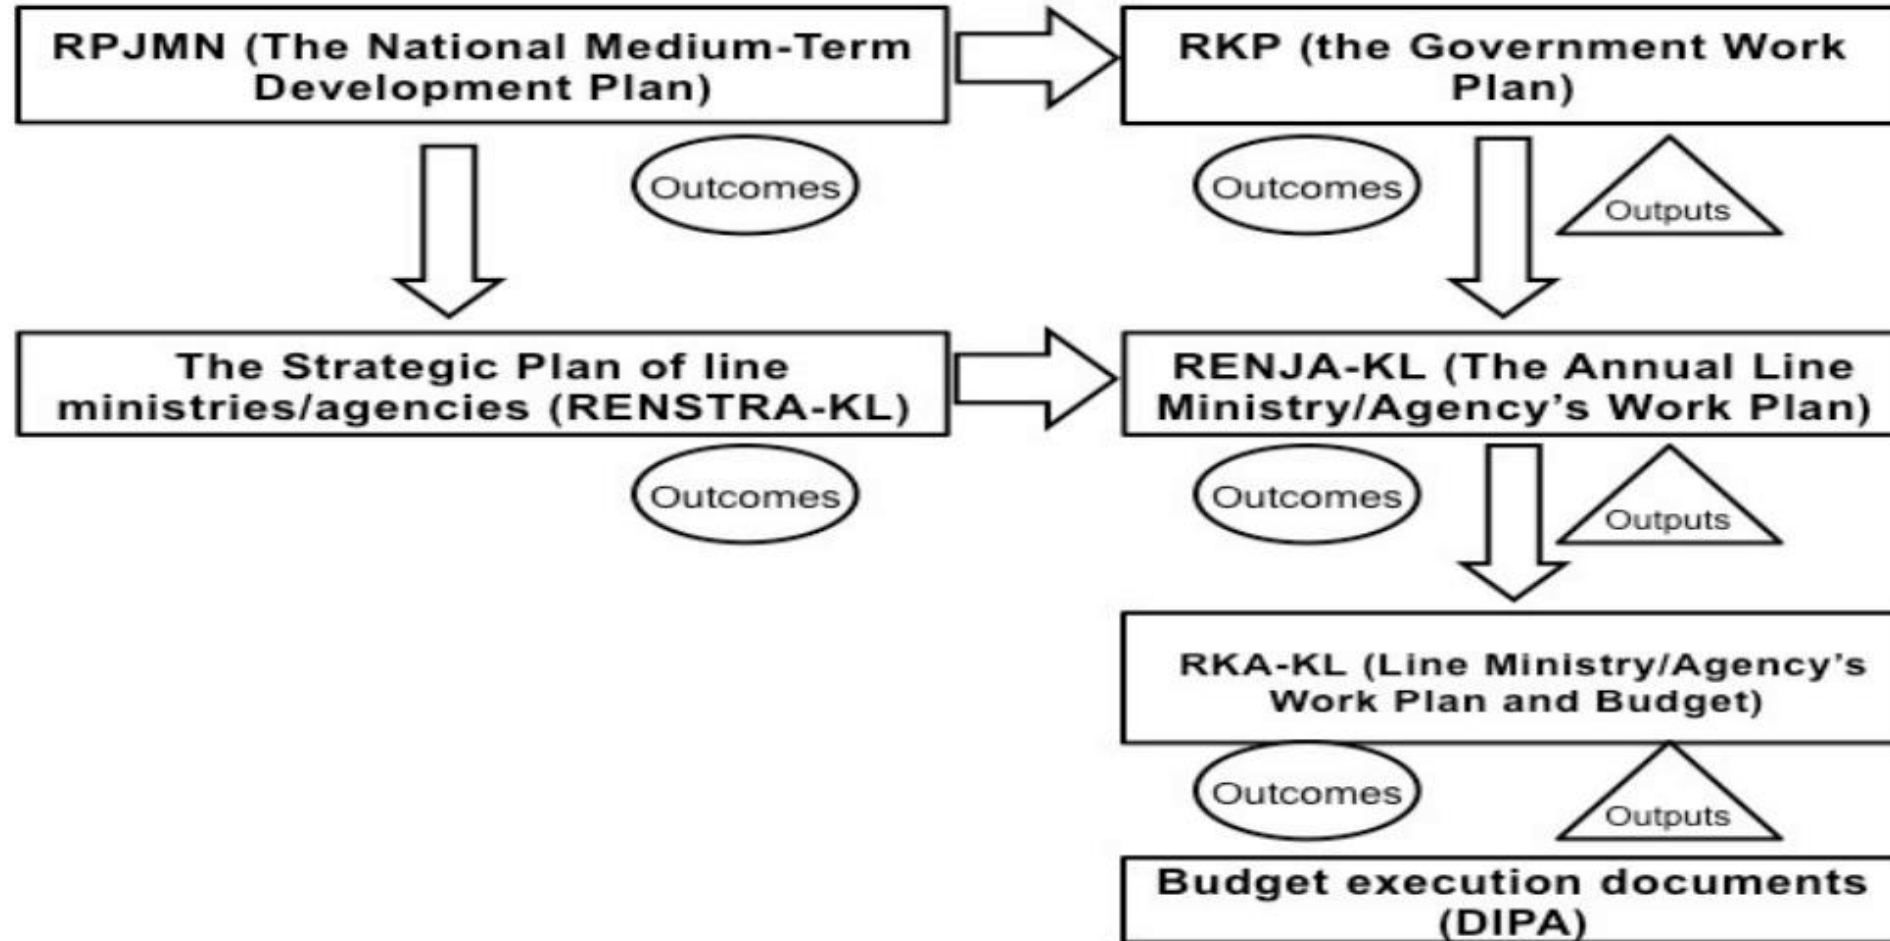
RPJMN (The National Medium-Term Development Plan)

RKP (the Government Work Plan)

Outcomes

Outcomes

Outputs

The Strategic Plan of line ministries/agencies (RENSTRA-KL)

RENJA-KL (The Annual Line Ministry/Agency's Work Plan)

Outcomes

Outcomes

Outputs

RKA-KL (Line Ministry/Agency's Work Plan and Budget)

Outcomes

Outputs

Budget execution documents (DIPA)